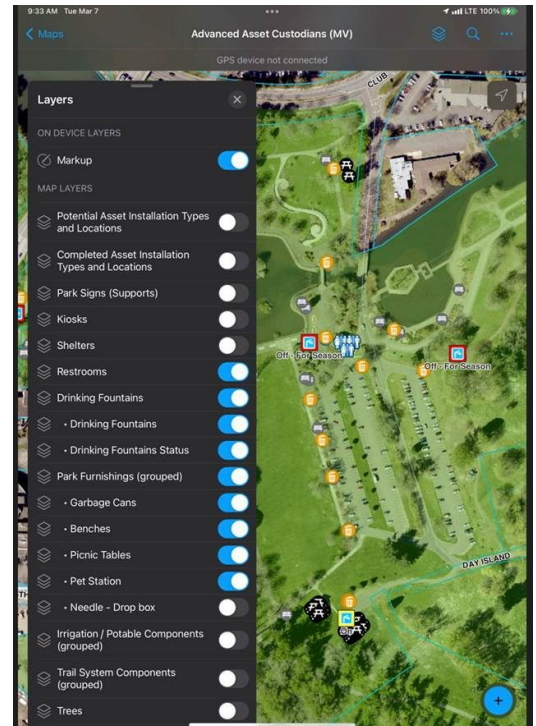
9:33 AM Tue Mar 7
LTE 100%

Maps
Advanced Asset Custodians (MV)

GPS device not connected

Layers

ON DEVICE LAYERS
Markup

MAP LAYERS
Potential Asset Installation Types and Locations
Completed Asset Installation Types and Locations
Park Signs (Supports)
Kiosks
Shelters
Restrooms
Drinking Fountains
• Drinking Fountains
• Drinking Fountains Status
Park Furnishings (grouped)
• Garbage Cans
• Benches
• Picnic Tables
• Pet Station
• Needle - Drop box
Irrigation / Potable Components (grouped)
Trail System Components (grouped)
Trees

CLUB
Off - For Season
Off - For Season
DAY ISLAND
TH